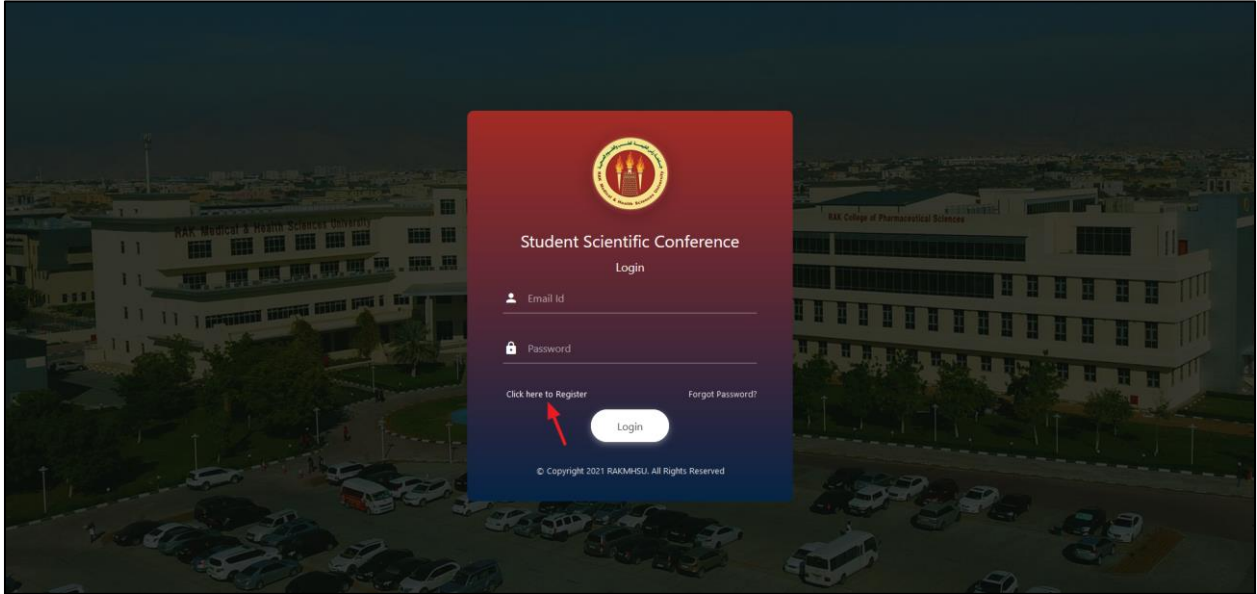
RAK Medical & Health Sciences University

RAK College of Pharmaceutical Sciences

Student Scientific Conference

Login

Email Id

Password

Click here to Register

Forgot Password?

Login

© Copyright 2021 RAKMHSU. All Rights Reserved